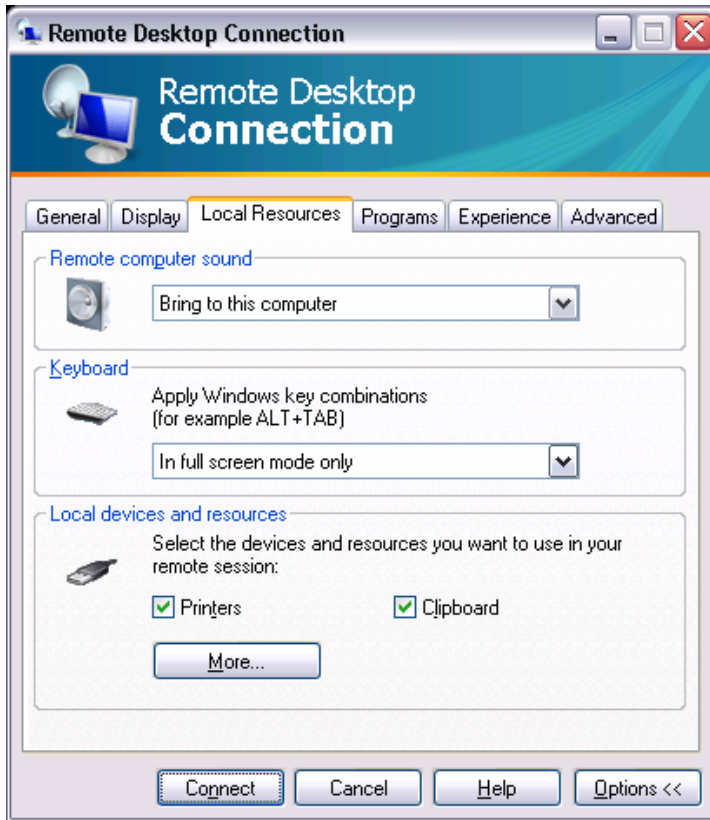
Remote Desktop Connection

Remote Desktop
Connection

General | Display | Local Resources | Programs | Experience | Advanced

Remote computer sound

Bring to this computer

Keyboard

Apply Windows key combinations
(for example ALT+TAB)

In full screen mode only

Local devices and resources

Select the devices and resources you want to use in your remote session:

Printers

Clipboard

More...

Connect | Cancel | Help | Options <<